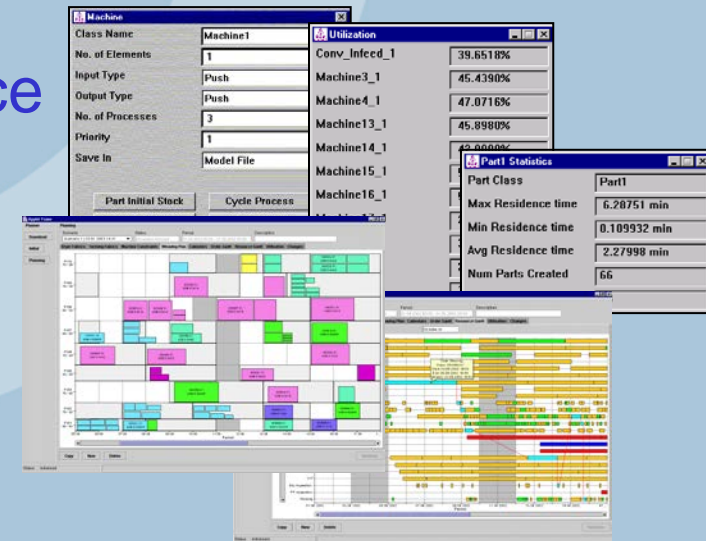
ce

Machine

| Class Name | Machine1 |
|---|---|
| No. of Elements | 1 |
| Input Type | Push |
| Output Type | Push |
| No. of Processes | 3 |
| Priority | 1 |
| Save In | Model File |

Part Initial Stock

Cycle Process

Utilization

| Conv_Infeed_1 | 39.6518% |
|---|---|
| Machine3_1 | 45.4390% |
| Machine4_1 | 47.0716% |
| Machine13_1 | 45.8980% |
| Machine14_1 | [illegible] |
| Machine15_1 | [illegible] |
| Machine16_1 | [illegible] |

Part1 Statistics

| Part Class | Part1 |
|---|---|
| Max Residence time | 6.28751 min |
| Min Residence time | 0.109932 min |
| Avg Residence time | 2.27998 min |
| Num Parts Created | 66 |

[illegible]

Copy

New

Delete